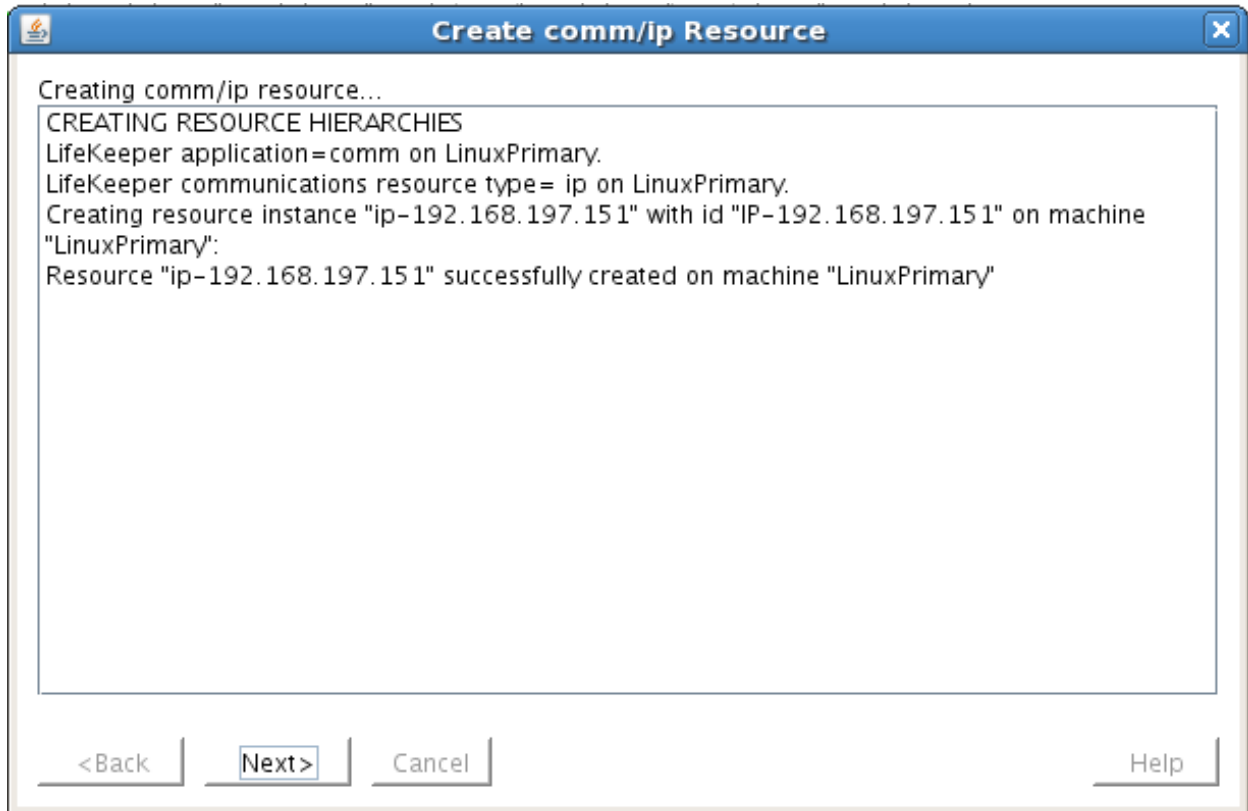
Create comm/ip Resource

Creating comm/ip resource...

CREATING RESOURCE HIERARCHIES
LifeKeeper application=comm on LinuxPrimary.
LifeKeeper communications resource type= ip on LinuxPrimary.
Creating resource instance "ip-192.168.197.151" with id "IP-192.168.197.151" on machine "LinuxPrimary":
Resource "ip-192.168.197.151" successfully created on machine "LinuxPrimary"

<Back
Next>
Cancel
Help